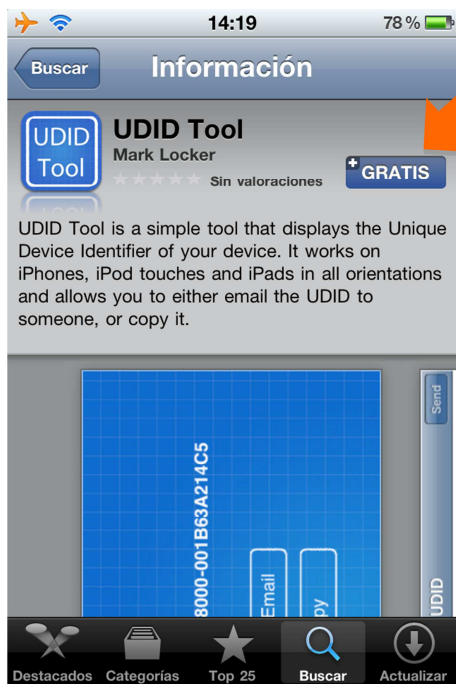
14:19 78 %

Buscar Información

UDID Tool

UDID Tool
Mark Locker
Sin valoraciones
+ GRATIS

UDID Tool is a simple tool that displays the Unique Device Identifier of your device. It works on iPhones, iPod touches and iPads in all orientations and allows you to either email the UDID to someone, or copy it.

8000-001B63A214C5
Email
py
Send
UDID

Destacados Categorías Top 25 Buscar Actualizar